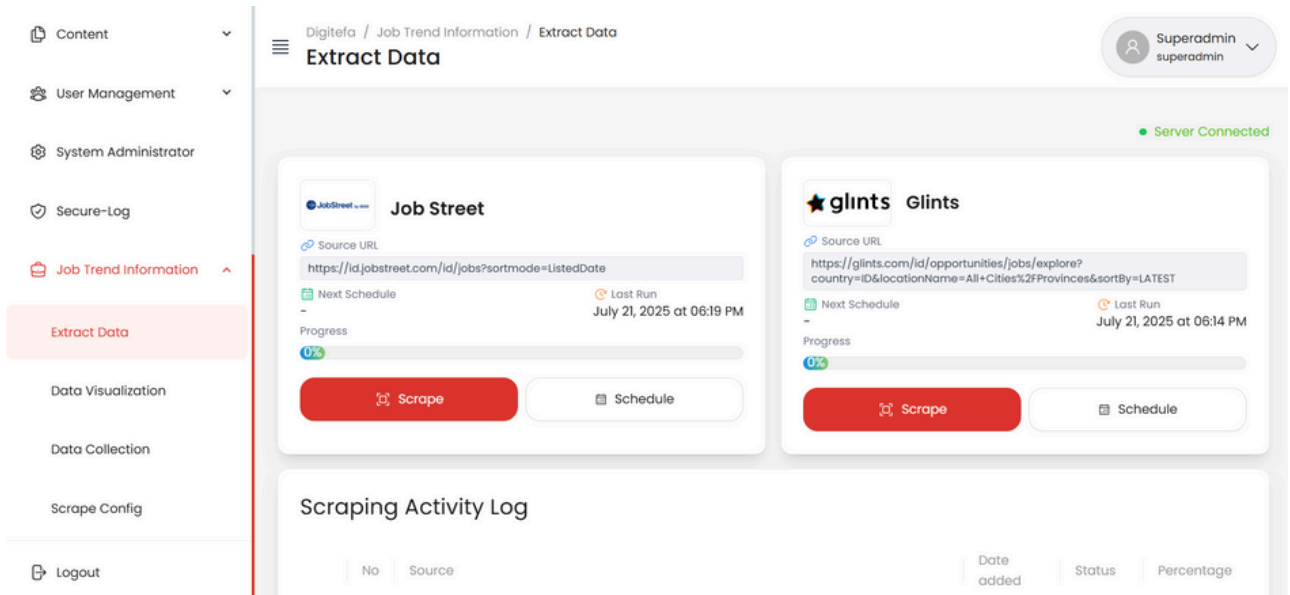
Content

User Management

System Administrator

Secure-Log

Job Trend Information

Extract Data

Data Visualization

Data Collection

Scrape Config

Logout

Digitefa / Job Trend Information / Extract Data
Extract Data

Superadmin
superadmin

• Server Connected

JobStreet

Job Street

Source URL
https://id.jobstreet.com/id/jobs?sortmode=ListedDate

Next Schedule
-

Last Run
July 21, 2025 at 06:19 PM

Progress
0%

Scrape

Schedule

glints

Glints

Source URL
https://glints.com/id/opportunities/jobs/explore?country=ID&locationName=All+Cities%2FProvinces&sortBy=LATEST

Next Schedule
-

Last Run
July 21, 2025 at 06:14 PM

Progress
0%

Scrape

Schedule

Scraping Activity Log

| No | Source | Date added | Status | Percentage |
|---|---|---|---|---|